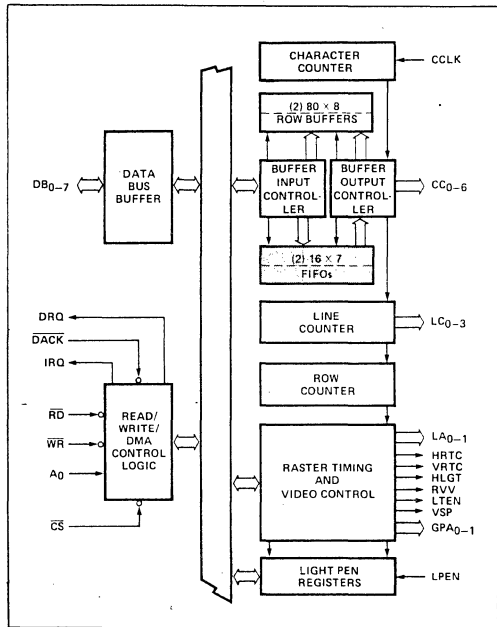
CHARACTER COUNTER

CCLK

(2) 80 × 8 ROW BUFFERS

$DB_{0-7}$

DATA BUS BUFFER

BUFFER INPUT CONTROLLER

BUFFER OUTPUT CONTROLLER

$CC_{0-6}$

(2) 16 × 7 FIFOs

DRQ

$\overline{DACK}$

IRQ

LINE COUNTER

$LC_{0-3}$

ROW COUNTER

$\overline{RD}$

$\overline{WR}$

$A_0$

READ/ WRITE/ DMA CONTROL LOGIC

$\overline{CS}$

RASTER TIMING AND VIDEO CONTROL

$LA_{0-1}$

HRTC

VRTC

HLGT

RVV

LTEN

VSP

$GPA_{0-1}$

LIGHT PEN REGISTERS

LPEN